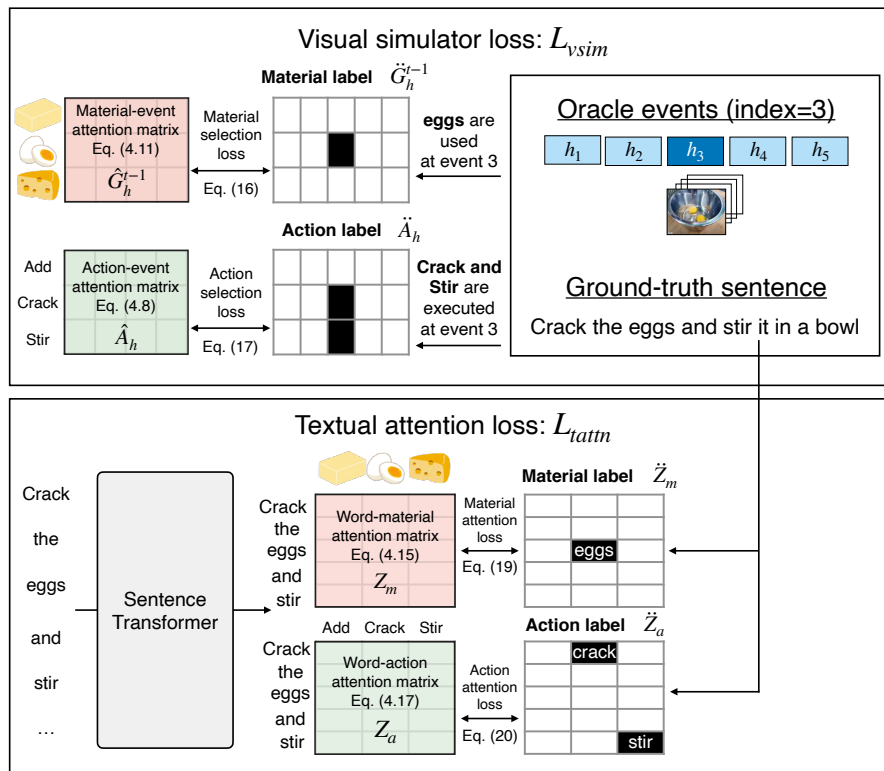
Visual simulator loss: $L_{vsim}$

Material-event attention matrix Eq. (4.11) $\hat{G}_h^{t-1}$

Material selection loss Eq. (16)

Material label $\ddot{G}_h^{t-1}$

**eggs** are used at event 3

Oracle events (index=3)

$h_1$ $h_2$ $h_3$ $h_4$ $h_5$

Add

Crack

Stir

Action-event attention matrix Eq. (4.8) $\hat{A}_h$

Action selection loss Eq. (17)

Action label $\ddot{A}_h$

**Crack and Stir** are executed at event 3

Ground-truth sentence

Crack the eggs and stir it in a bowl

Textual attention loss: $L_{tattn}$

Crack the eggs and stir …

Sentence Transformer

Crack the eggs and stir

Word-material attention matrix Eq. (4.15) $Z_m$

Material attention loss Eq. (19)

Material label $\ddot{Z}_m$

eggs

Add Crack Stir

Crack the eggs and stir

Word-action attention matrix Eq. (4.17) $Z_a$

Action attention loss Eq. (20)

Action label $\ddot{Z}_a$

crack

stir